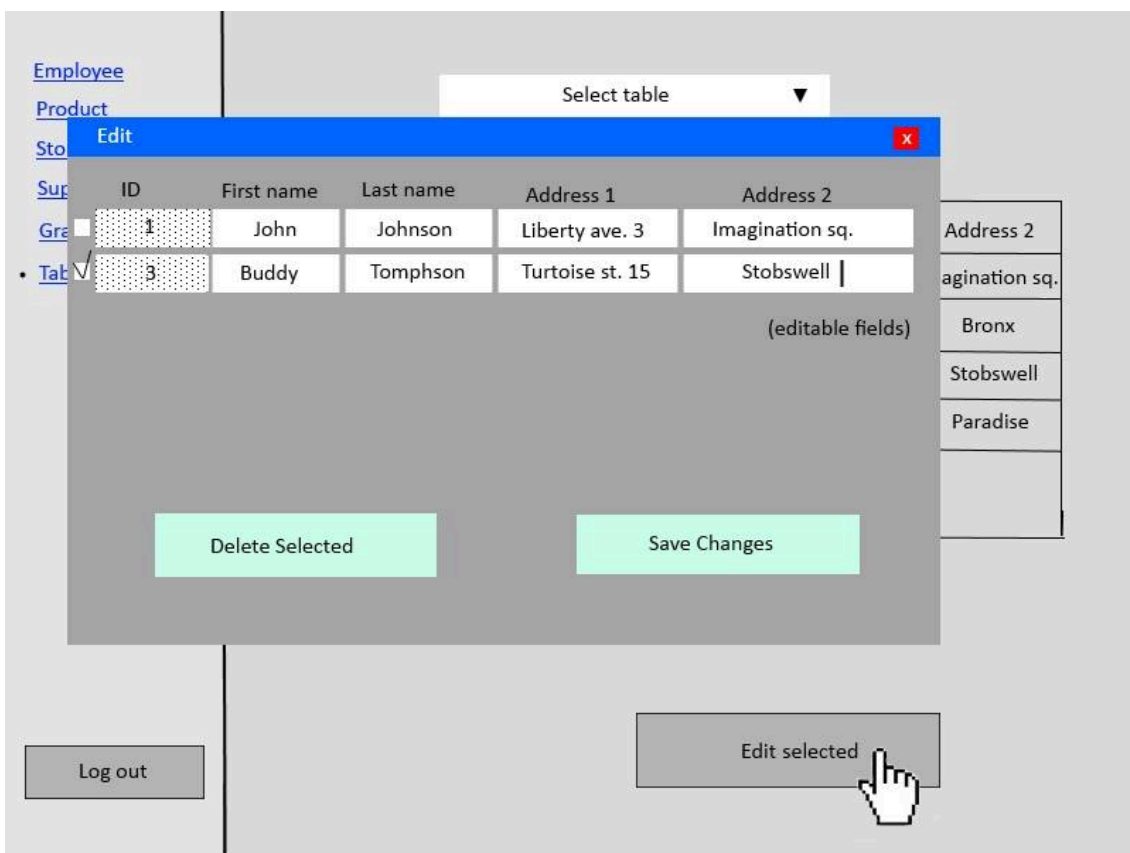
Employee
Product
Sto
Sup
Gra
• Tab

Select table ▼

Edit x

| | ID | First name | Last name | Address 1 | Address 2 |
|---|---|---|---|---|---|
| | 1 | John | Johnson | Liberty ave. 3 | Imagination sq. |
| √ | 3 | Buddy | Tomphson | Turtoise st. 15 | Stobswell |

(editable fields)

Address 2
agination sq.
Bronx
Stobswell
Paradise

Delete Selected

Save Changes

Log out

Edit selected